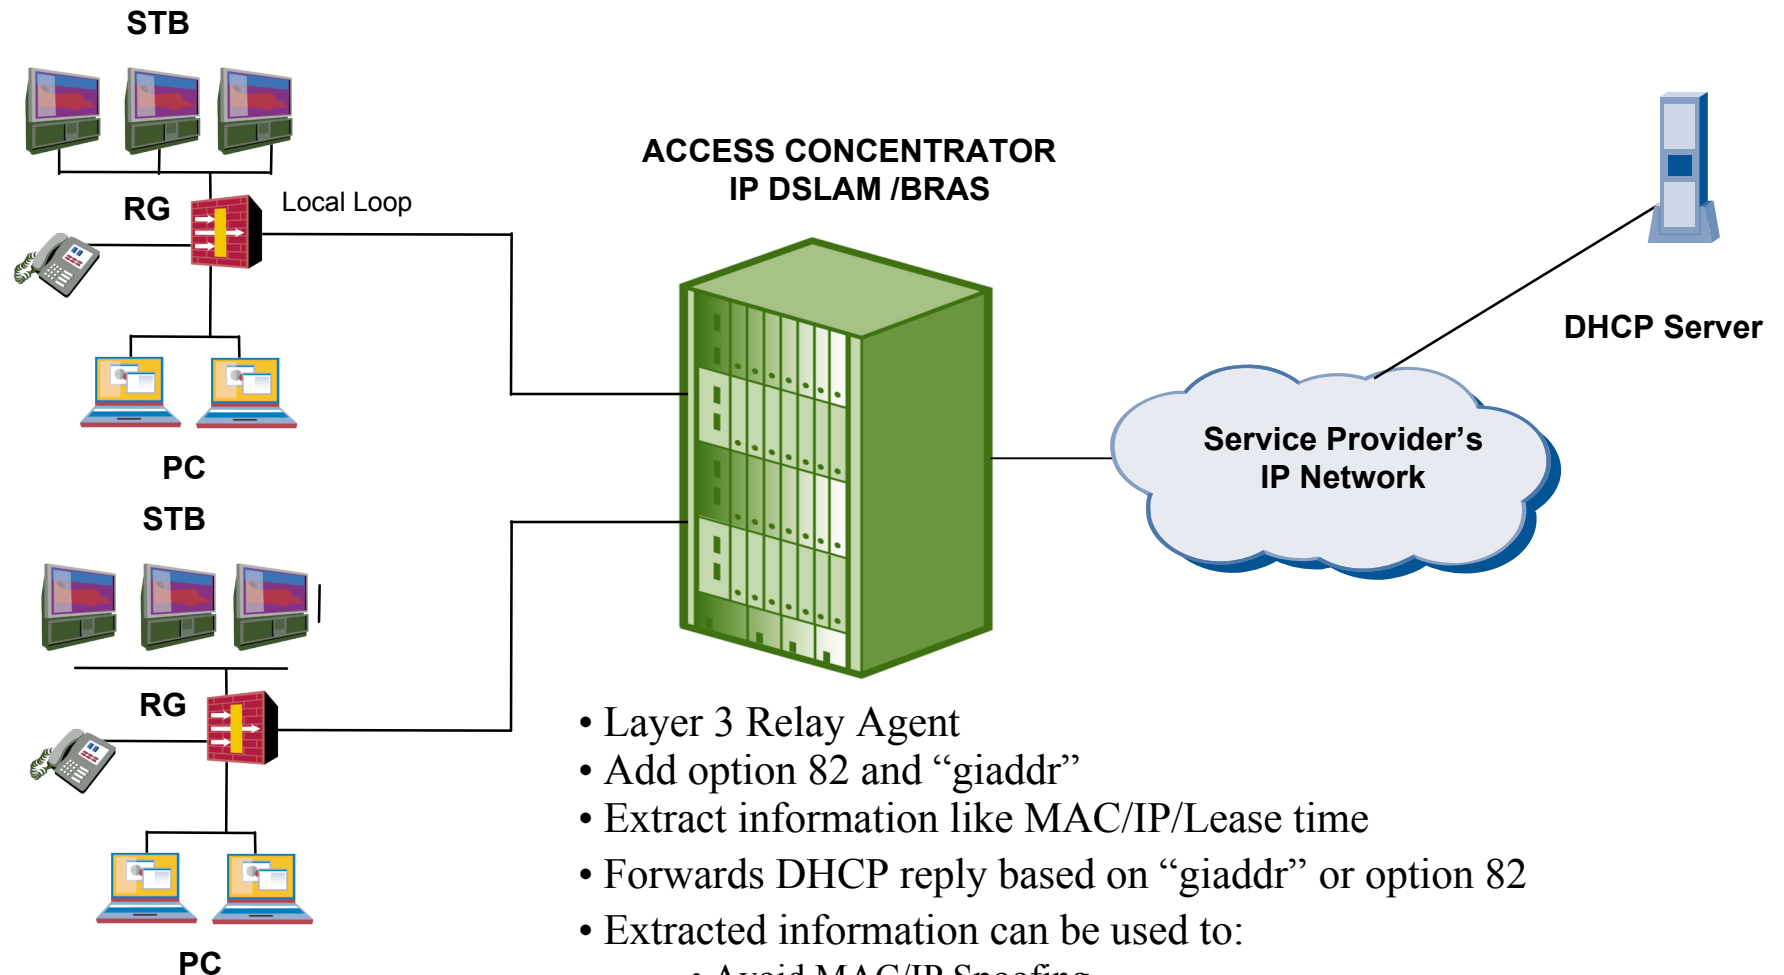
STB

RG

Local Loop

PC

STB

RG

PC

ACCESS CONCENTRATOR
IP DSLAM /BRAS

DHCP Server

Service Provider's
IP Network

• Layer 3 Relay Agent
• Add option 82 and "giaddr"
• Extract information like MAC/IP/Lease time
• Forwards DHCP reply based on "giaddr" or option 82
• Extracted information can be used to:
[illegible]